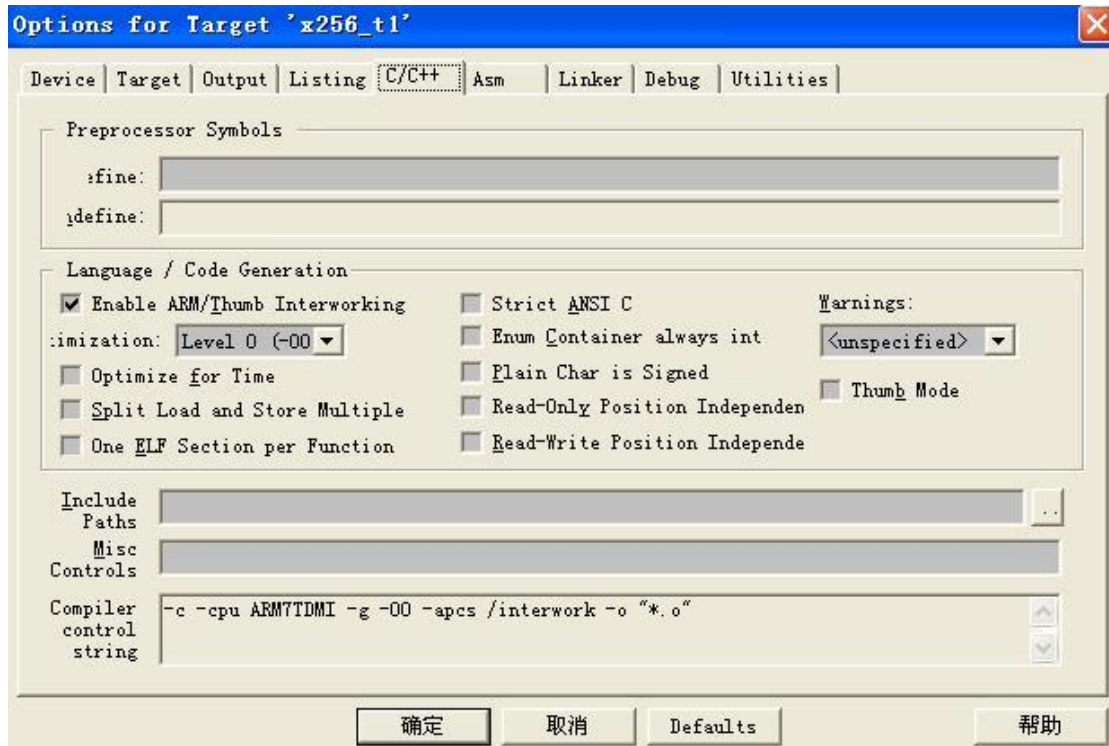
Options for Target 'x256_t1'

Device | Target | Output | Listing | C/C++ | Asm | Linker | Debug | Utilities

Preprocessor Symbols

efine:

ndefine:

Language / Code Generation

Enable ARM/Thumb Interworking

timization: Level 0 (-O0

Optimize for Time

Split Load and Store Multiple

One ELF Section per Function

Strict ANSI C

Enum Container always int

Plain Char is Signed

Read-Only Position Independen

Read-Write Position Independe

Warnings:

<unspecified>

Thumb Mode

Include Paths

Misc Controls

Compiler control string

-c -cpu ARM7TDMI -g -O0 -apcs /interwork -o "*.o"

确定

取消

Defaults

帮助